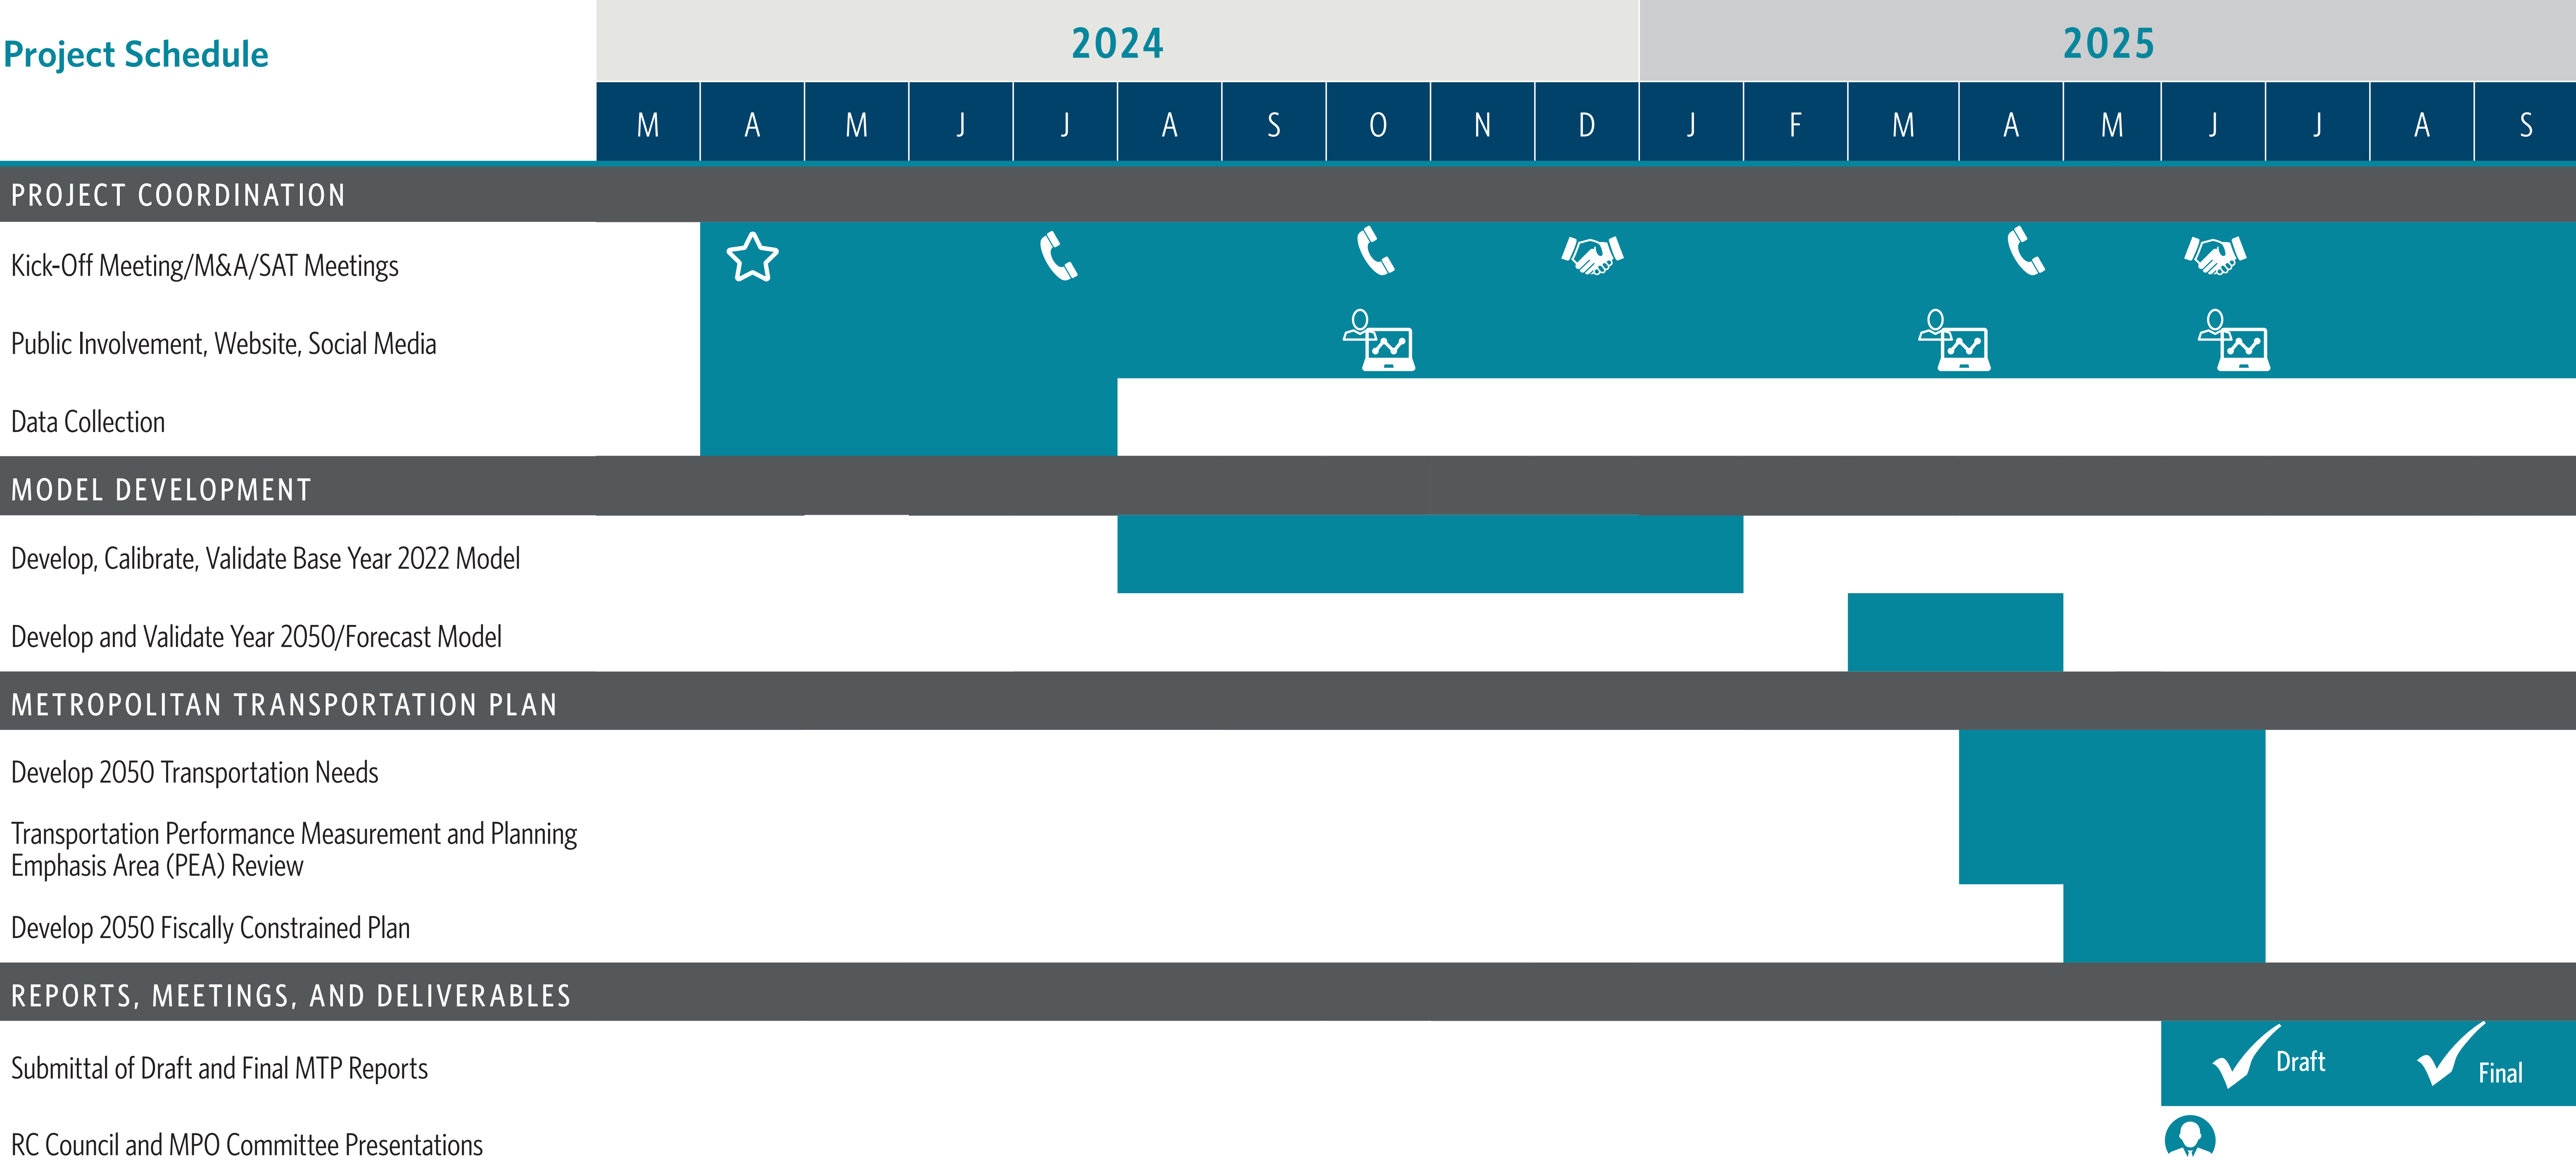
Project Schedule

| | 2024 | | | | | | | | | | 2025 | | | | | | | | |
|---|---|---|---|---|---|---|---|---|---|---|---|---|---|---|---|---|---|---|---|
| | M | A | M | J | J | A | S | O | N | D | J | F | M | A | M | J | J | A | S |

PROJECT COORDINATION

Kick-Off Meeting/M&A/SAT Meetings

Public Involvement, Website, Social Media

Data Collection

MODEL DEVELOPMENT

Develop, Calibrate, Validate Base Year 2022 Model

Develop and Validate Year 2050/Forecast Model

METROPOLITAN TRANSPORTATION PLAN

Develop 2050 Transportation Needs

Transportation Performance Measurement and Planning Emphasis Area (PEA) Review

Develop 2050 Fiscally Constrained Plan

REPORTS, MEETINGS, AND DELIVERABLES

Submittal of Draft and Final MTP Reports

Draft

Final

RC Council and MPO Committee Presentations